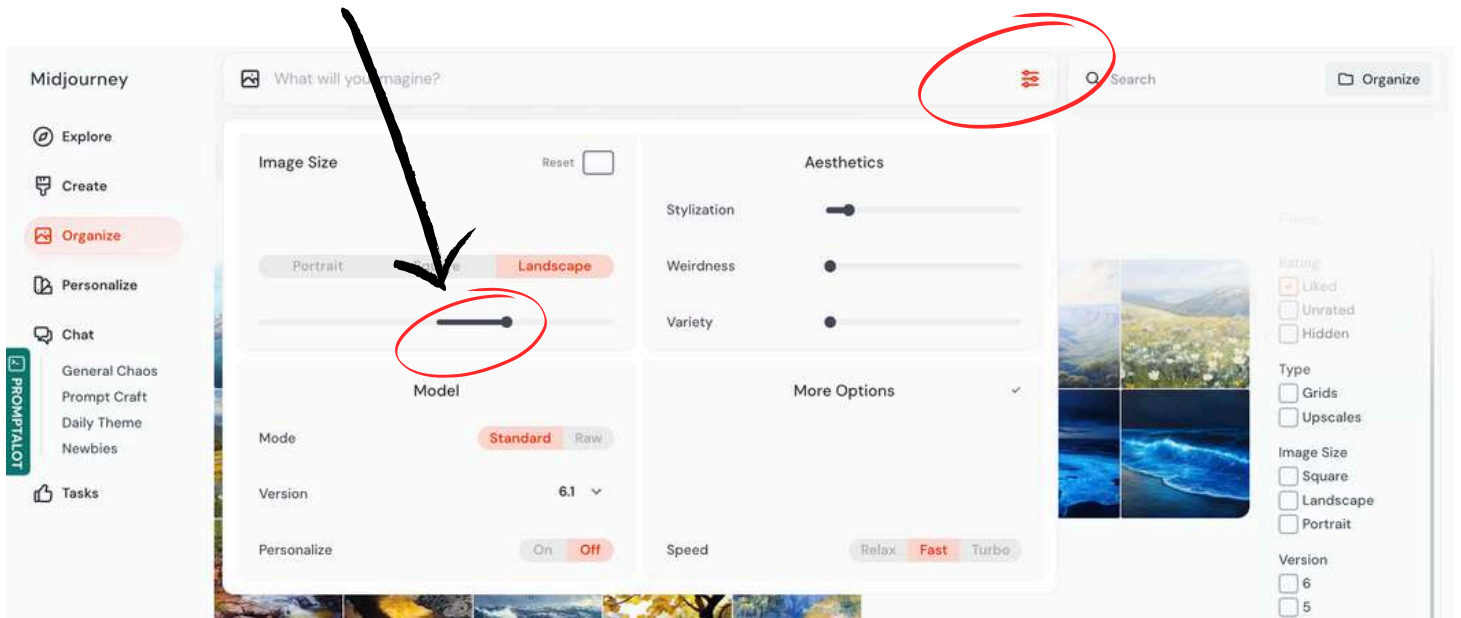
Midjourney

Explore
Create
Organize
Personalize
Chat
General Chaos
Prompt Craft
Daily Theme
Newbies
Tasks

PROMPTALOT

What will you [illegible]magine?

Search
Organize

Image Size
Reset
Portrait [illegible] Landscape

Aesthetics
Stylization
Weirdness
Variety

Model
Mode Standard Raw
Version 6.1
Personalize On Off

More Options
Speed Relax Fast Turbo

Rating
Liked
Unrated
Hidden
Type
Grids
Upscales
Image Size
Square
Landscape
Portrait
Version
6
5